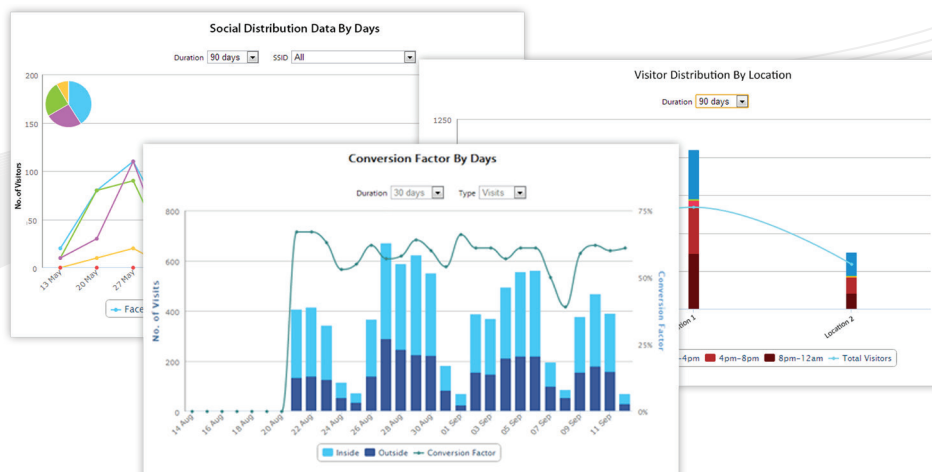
Social Distribution Data By Days

Duration 90 days SSID All

200
150
100
,50
0

No. of Visitors

13 May
20 May
27 May

Face

Visitor Distribution By Location

Duration 90 days

1250

Location 1
Location 2

-4pm 4pm-8pm 8pm-12am Total Visitors

Conversion Factor By Days

Duration 30 days Type Visits

800
600
400
200
0

No. of Visits

75%
50%
25%
0%

Conversion Factor

14 Aug
16 Aug
18 Aug
20 Aug
22 Aug
24 Aug
26 Aug
28 Aug
30 Aug
01 Sep
03 Sep
05 Sep
07 Sep
09 Sep
11 Sep

Inside Outside Conversion Factor